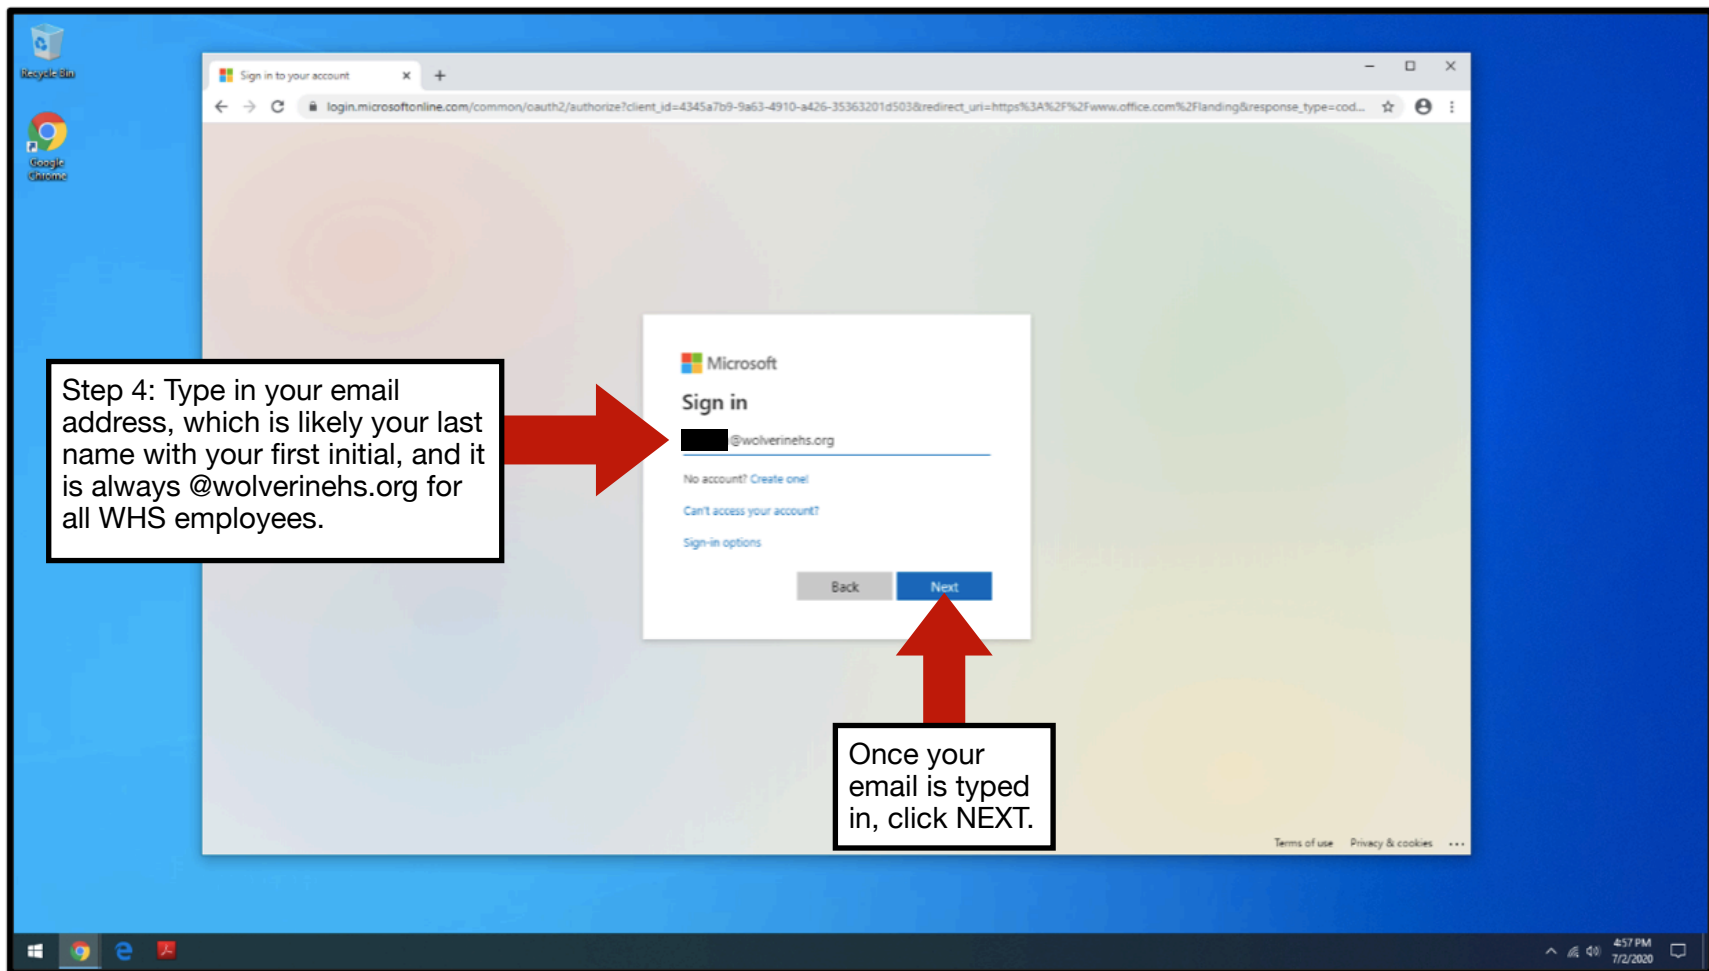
Recycle Bin

Google Chrome

Sign in to your account

login.microsoftonline.com/common/oauth2/authorize?client_id=4345a7b9-9a63-4910-a426-35363201d503&redirect_uri=https%3A%2F%2Fwww.office.com%2Flanding&response_type=cod...

Microsoft

Sign in

@wolverinehs.org

No account? Create one!

Can't access your account?

Sign-in options

Back

Next

Step 4: Type in your email address, which is likely your last name with your first initial, and it is always @wolverinehs.org for all WHS employees.

Once your email is typed in, click NEXT.

Terms of use Privacy & cookies ...

4:57 PM
7/2/2020